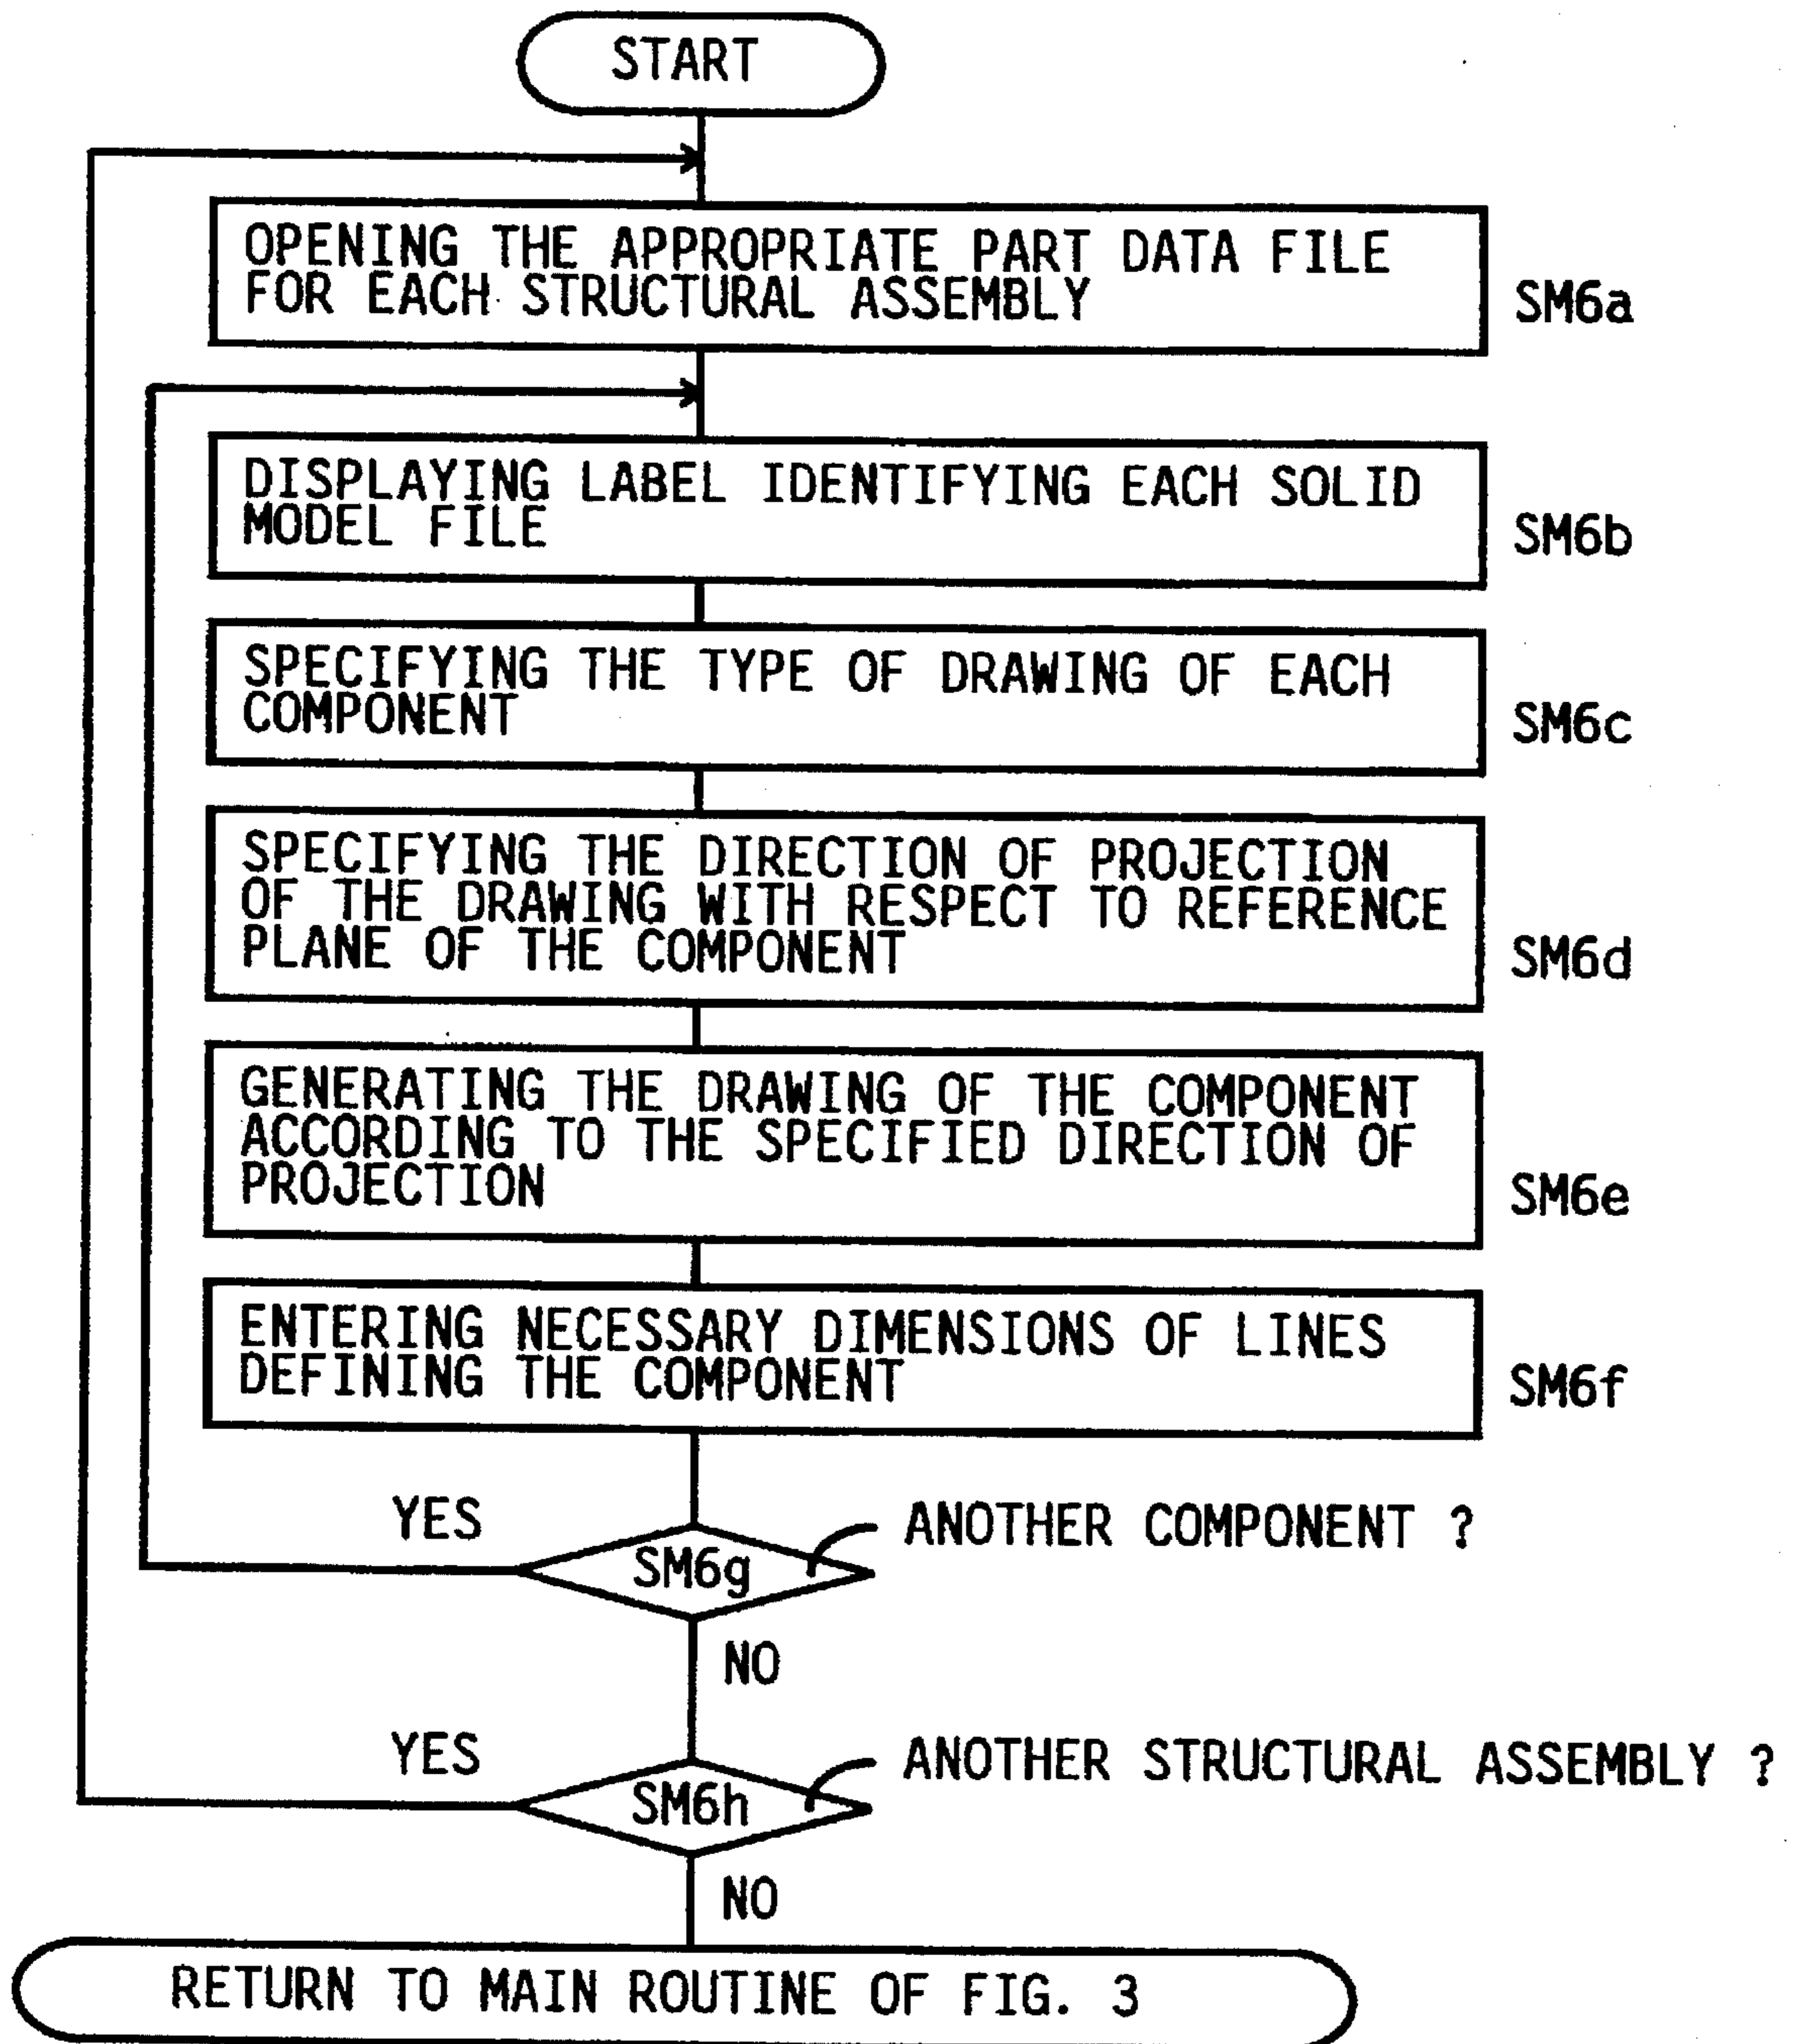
START

OPENING THE APPROPRIATE PART DATA FILE FOR EACH STRUCTURAL ASSEMBLY

SM6a

DISPLAYING LABEL IDENTIFYING EACH SOLID MODEL FILE

SM6b

SPECIFYING THE TYPE OF DRAWING OF EACH COMPONENT

SM6c

SPECIFYING THE DIRECTION OF PROJECTION OF THE DRAWING WITH RESPECT TO REFERENCE PLANE OF THE COMPONENT

SM6d

GENERATING THE DRAWING OF THE COMPONENT ACCORDING TO THE SPECIFIED DIRECTION OF PROJECTION

SM6e

ENTERING NECESSARY DIMENSIONS OF LINES DEFINING THE COMPONENT

SM6f

YES

SM6g

ANOTHER COMPONENT ?

NO

YES

SM6h

ANOTHER STRUCTURAL ASSEMBLY ?

NO

RETURN TO MAIN ROUTINE OF FIG. 3